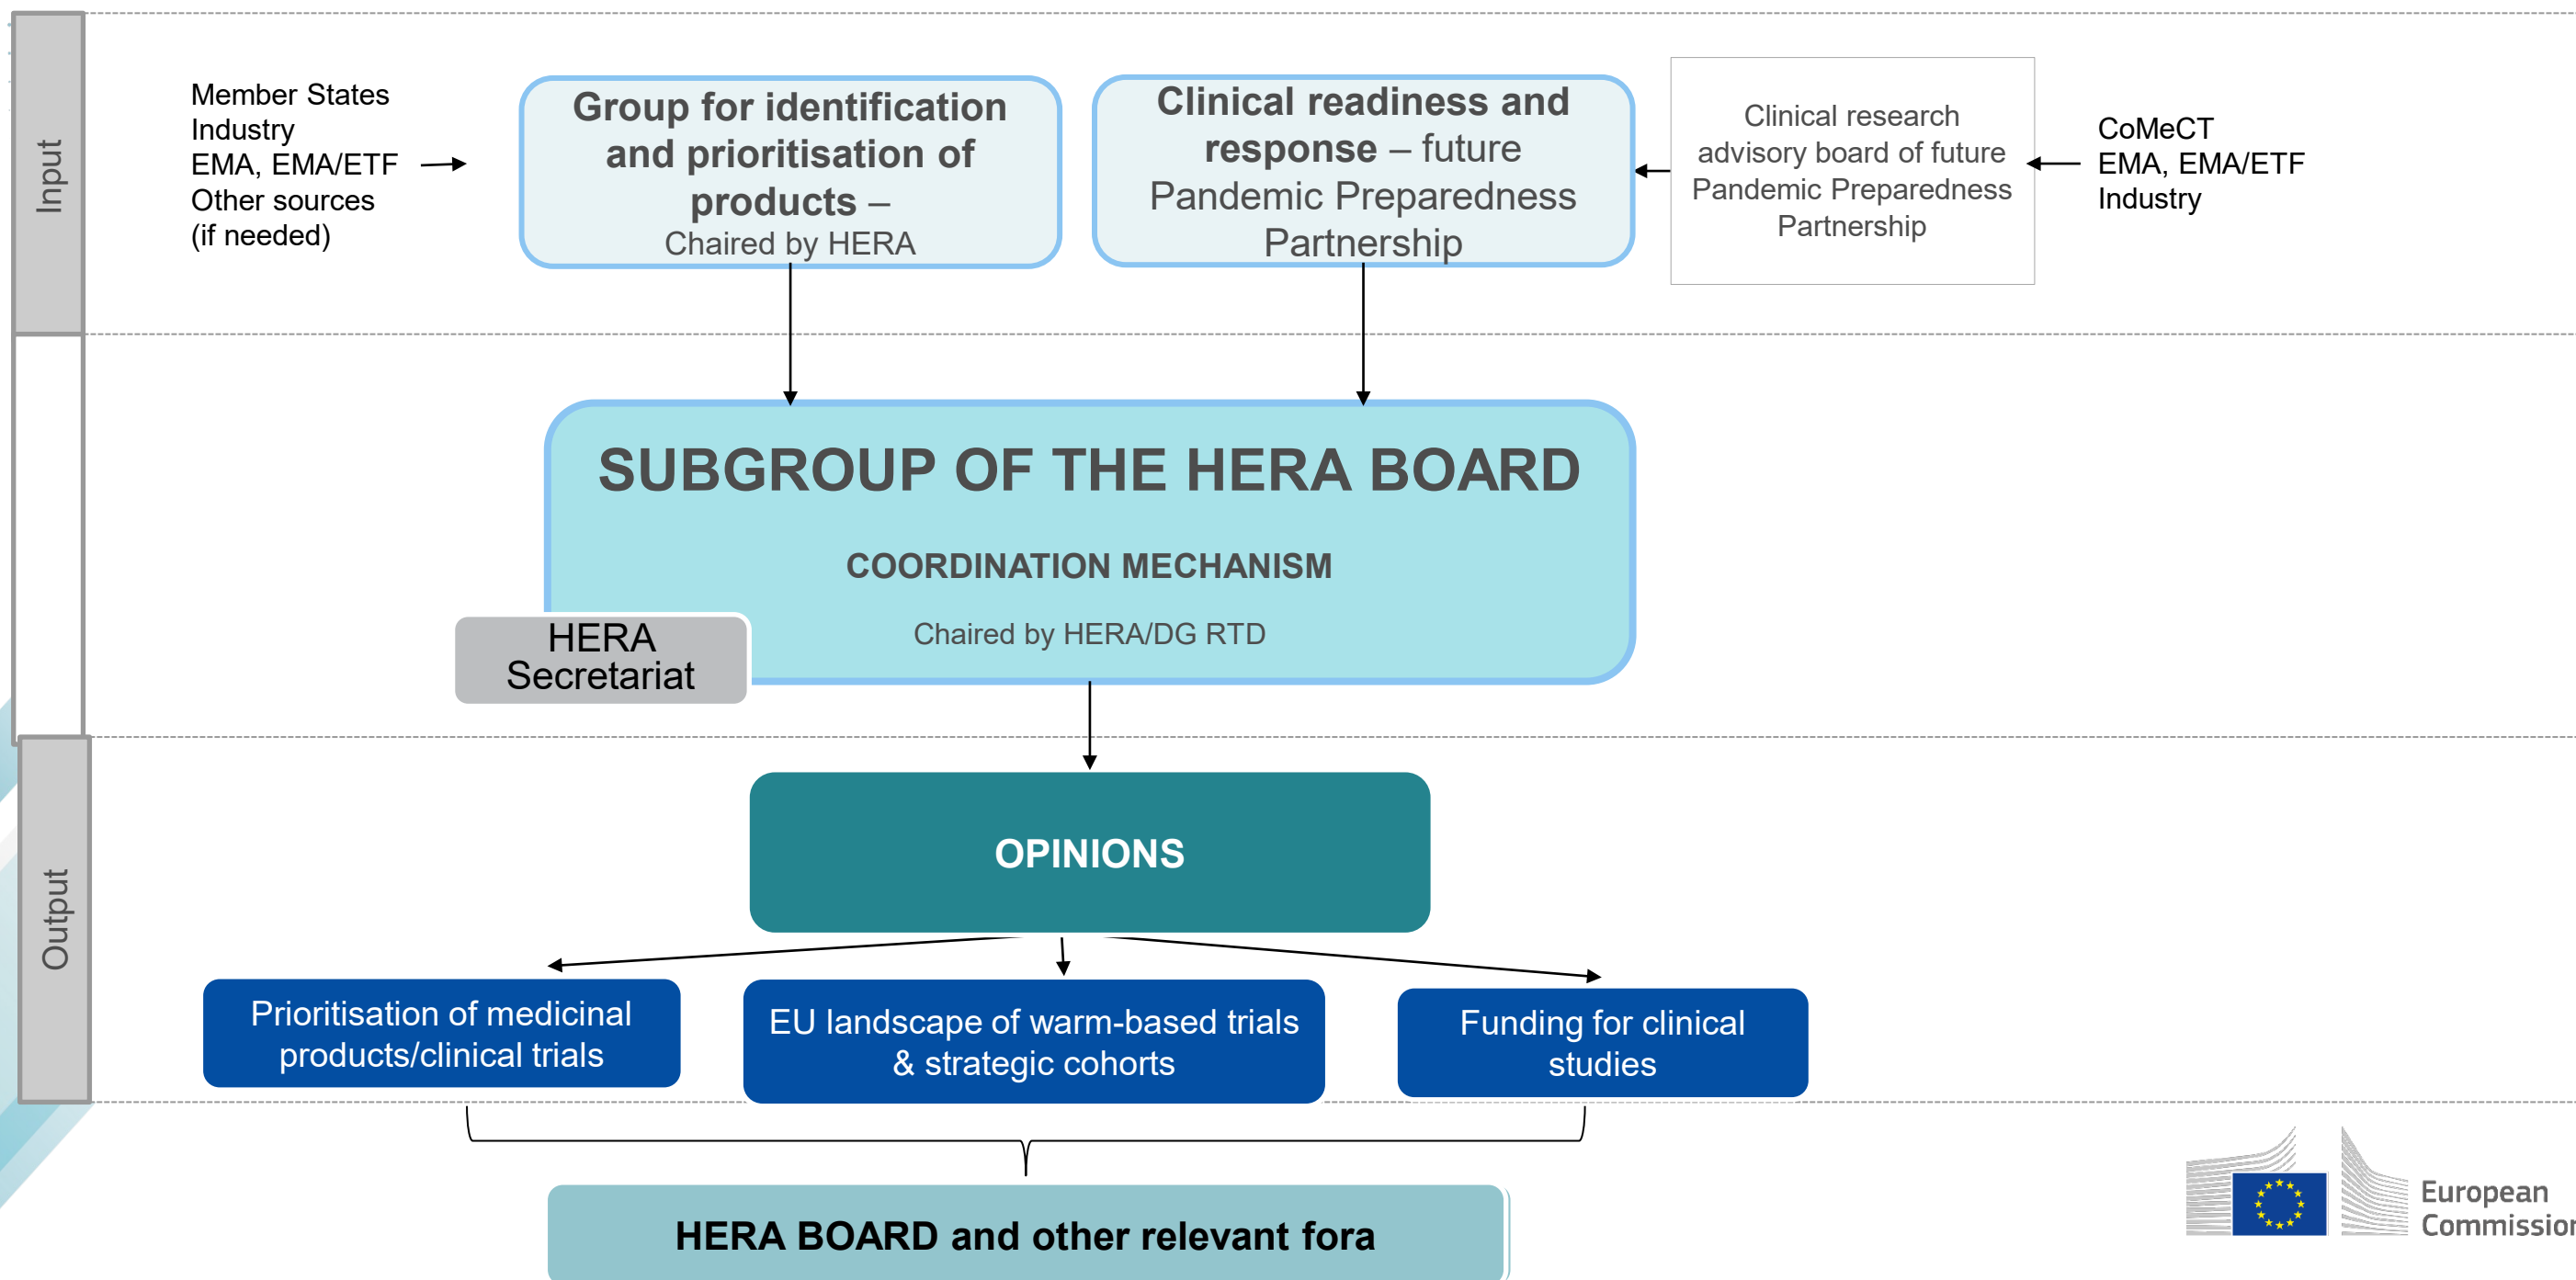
Input

Member States
Industry
EMA, EMA/ETF
Other sources
(if needed)

Group for identification and prioritisation of products –
Chaired by HERA

Clinical readiness and response – future Pandemic Preparedness Partnership

Clinical research advisory board of future Pandemic Preparedness Partnership

CoMeCT
EMA, EMA/ETF
Industry

SUBGROUP OF THE HERA BOARD

COORDINATION MECHANISM

Chaired by HERA/DG RTD

HERA Secretariat

Output

OPINIONS

Prioritisation of medicinal products/clinical trials

EU landscape of warm-based trials & strategic cohorts

Funding for clinical studies

HERA BOARD and other relevant fora

European Commission